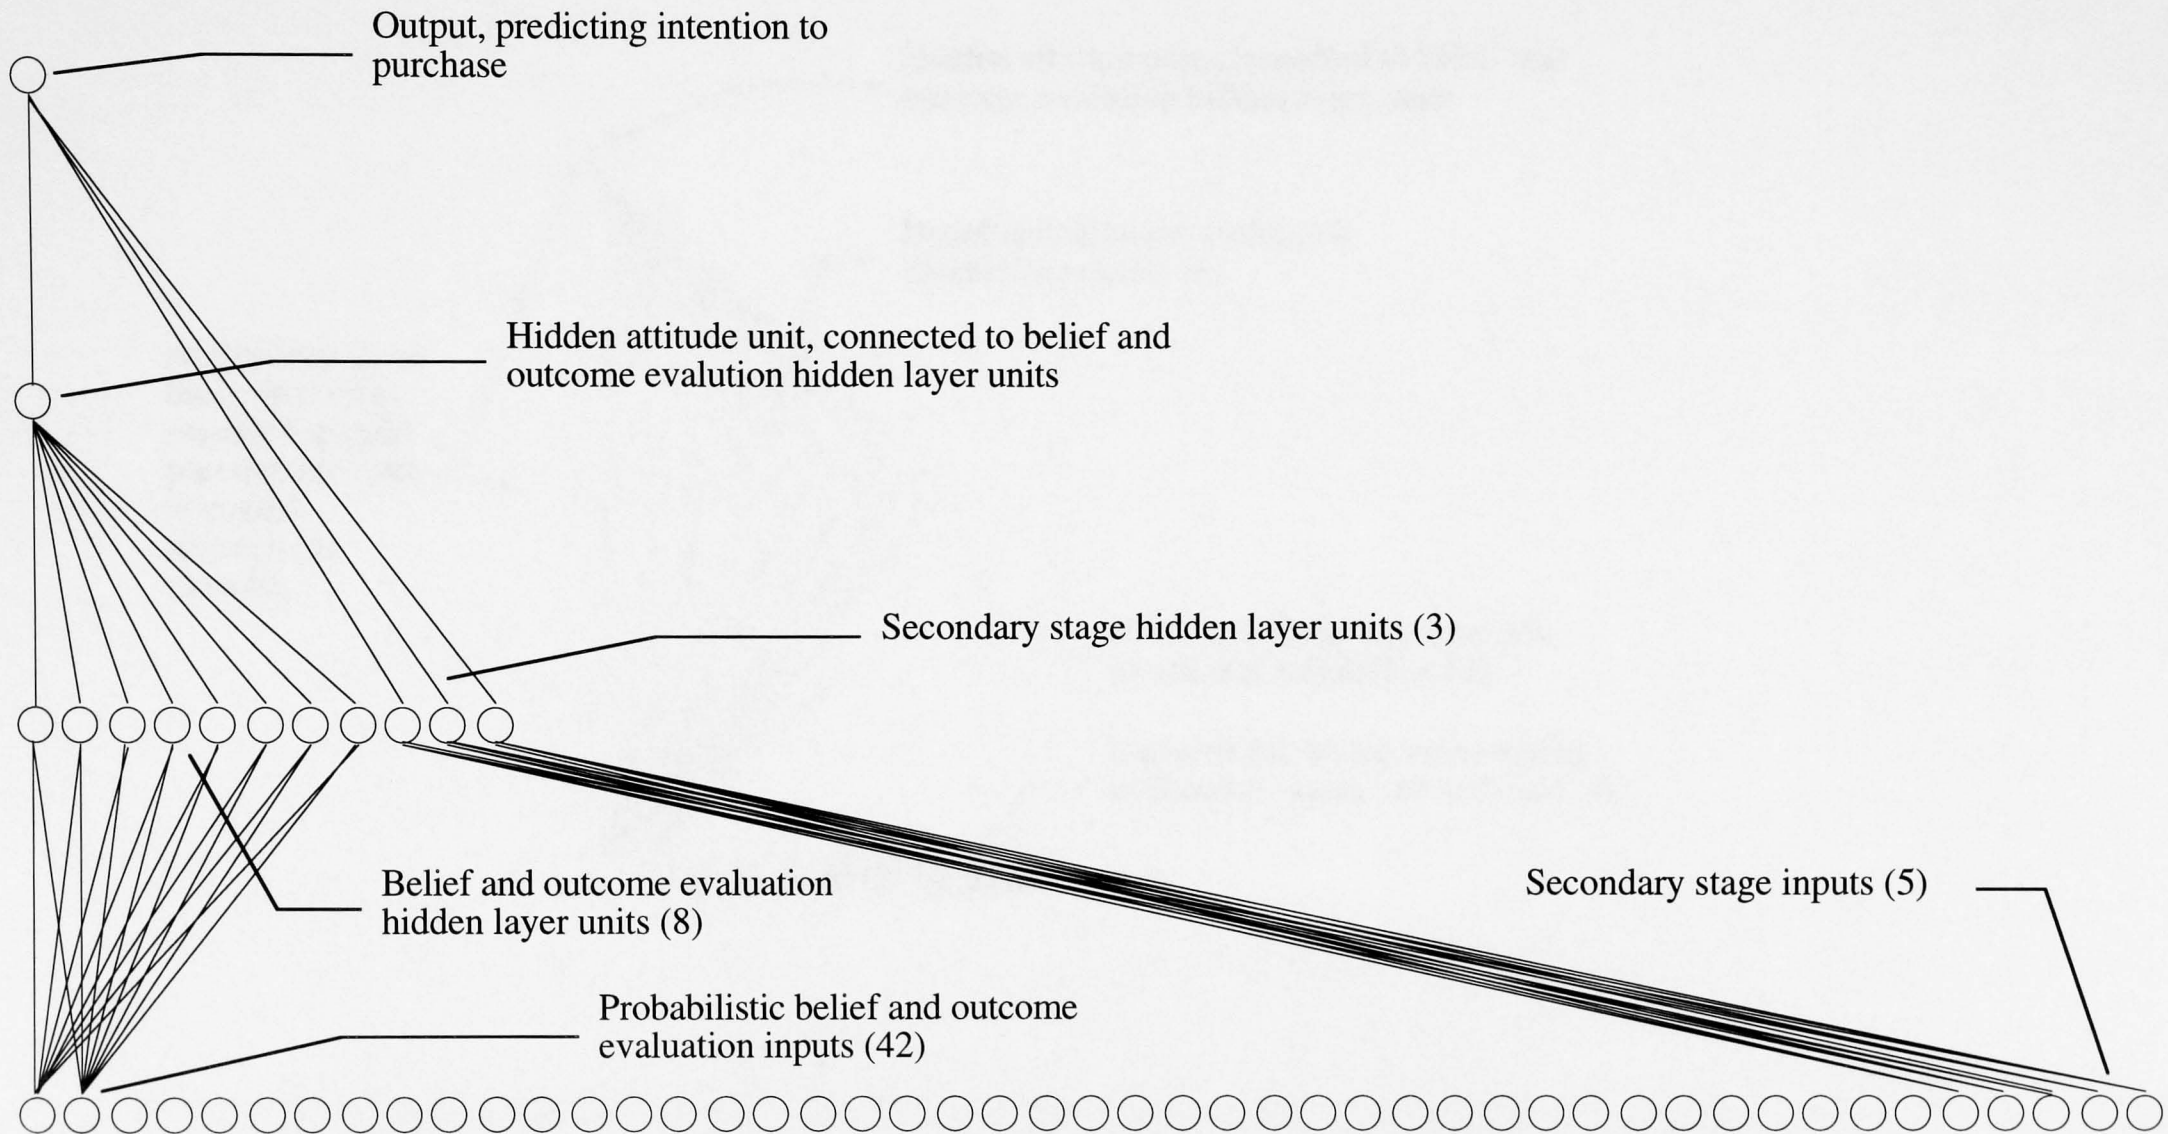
Output, predicting intention to purchase

Hidden attitude unit, connected to belief and outcome evalution hidden layer units

Secondary stage hidden layer units (3)

Belief and outcome evaluation hidden layer units (8)

Secondary stage inputs (5)

Probabilistic belief and outcome evaluation inputs (42)